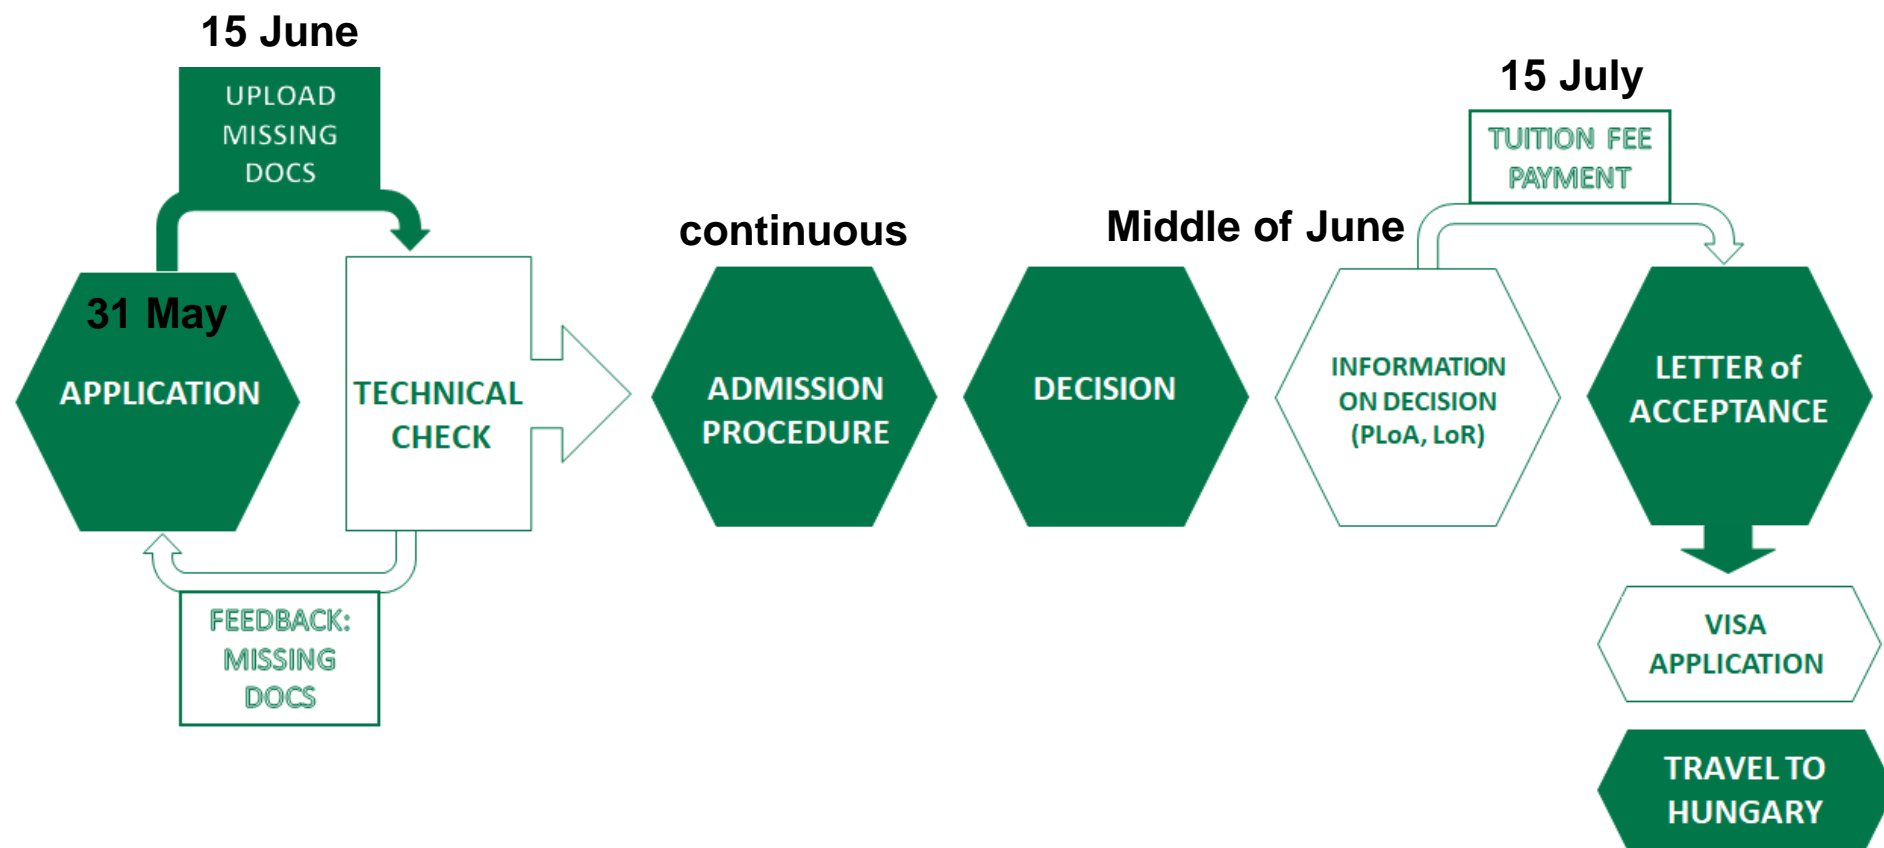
15 June

UPLOAD MISSING DOCS

31 May

APPLICATION

TECHNICAL CHECK

FEEDBACK: MISSING DOCS

continuous

ADMISSION PROCEDURE

DECISION

Middle of June

INFORMATION ON DECISION (PLoA, LoR)

15 July

TUITION FEE PAYMENT

LETTER of ACCEPTANCE

VISA APPLICATION

TRAVEL TO HUNGARY